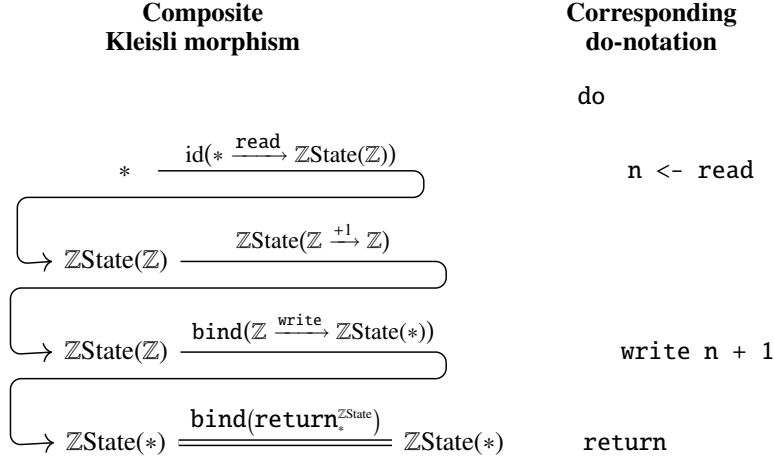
**Composite Kleisli morphism**

**Corresponding do-notation**

do

$* \xrightarrow{\mathrm{id}(* \xrightarrow{\texttt{read}} \mathbb{Z}\mathrm{State}(\mathbb{Z}))}$

n <- read

$\mathbb{Z}\mathrm{State}(\mathbb{Z}) \xrightarrow{\mathbb{Z}\mathrm{State}(\mathbb{Z} \xrightarrow{+1} \mathbb{Z})}$

$\mathbb{Z}\mathrm{State}(\mathbb{Z}) \xrightarrow{\texttt{bind}(\mathbb{Z} \xrightarrow{\texttt{write}} \mathbb{Z}\mathrm{State}(*))}$

write n + 1

$\mathbb{Z}\mathrm{State}(*) \xrightarrow{\texttt{bind}(\texttt{return}_*^{\mathbb{Z}\mathrm{State}})} \mathbb{Z}\mathrm{State}(*)$

return